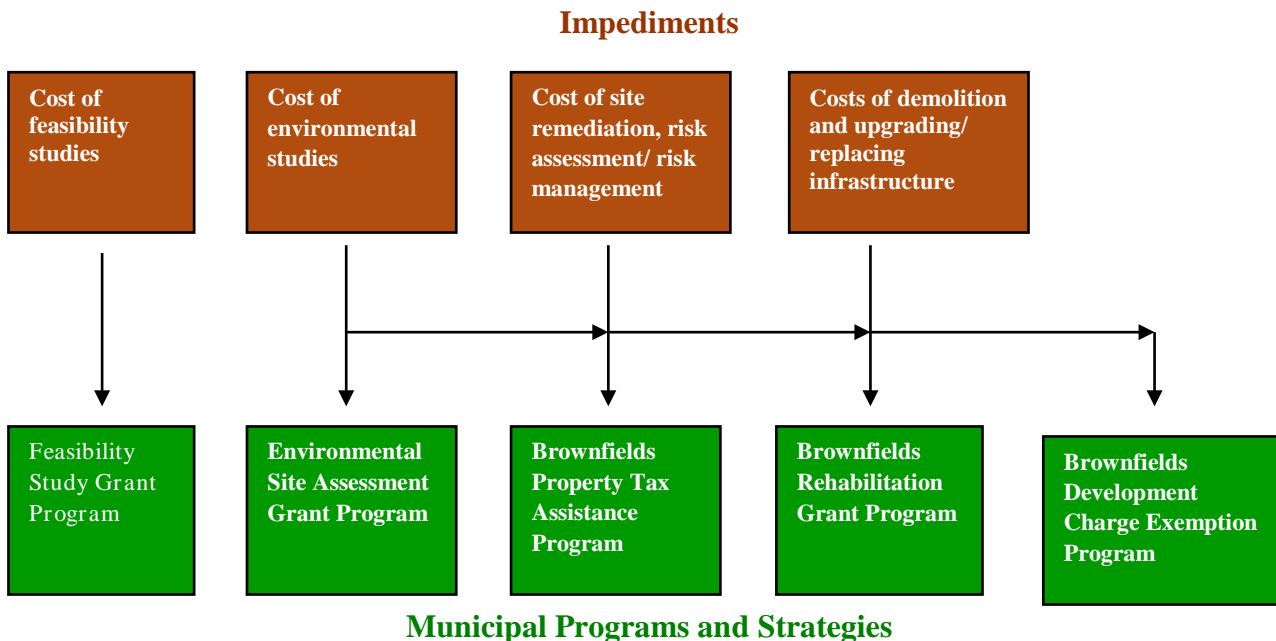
Impediments

Cost of feasibility studies

Cost of environmental studies

Cost of site remediation, risk assessment/ risk management

Costs of demolition and upgrading/ replacing infrastructure

Feasibility Study Grant Program

Environmental Site Assessment Grant Program

Brownfields Property Tax Assistance Program

Brownfields Rehabilitation Grant Program

Brownfields Development Charge Exemption Program

Municipal Programs and Strategies